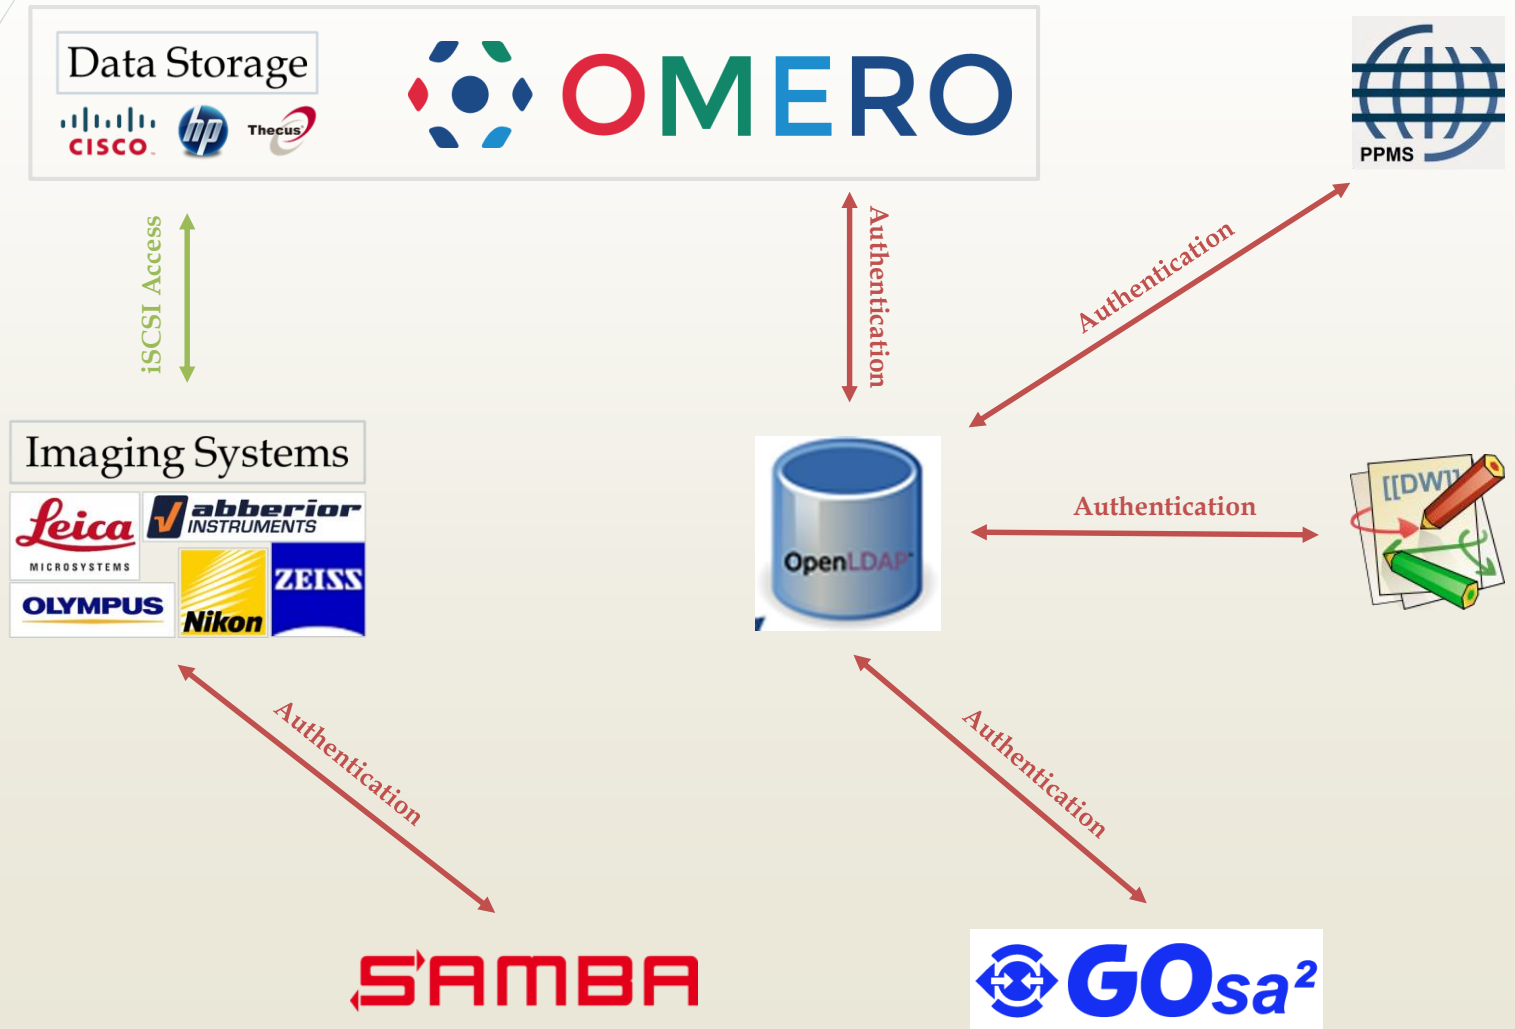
Data Storage

CISCO

hp

Thecus

OMERO

PPMS

iSCSI Access

Authentication

Authentication

Imaging Systems

Leica MICROSYSTEMS

abberior INSTRUMENTS

OLYMPUS

Nikon

ZEISS

OpenLDAP

Authentication

[[DW]]

Authentication

Authentication

SAMBA

GOsa²